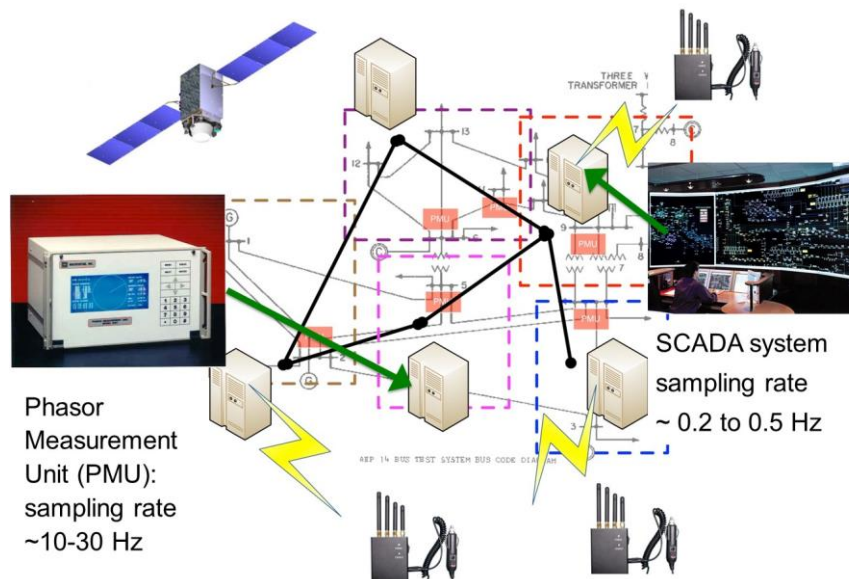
THREE
TRANSFORMER

13

12

7

8

PMU

PMU

9

PMU

7

1

5

PMU

PMU

2

3

SCADA system sampling rate ~ 0.2 to 0.5 Hz

Phasor Measurement Unit (PMU): sampling rate ~10-30 Hz

AEP 14 BUS TEST SYSTEM BUS CODE DIAGRAM